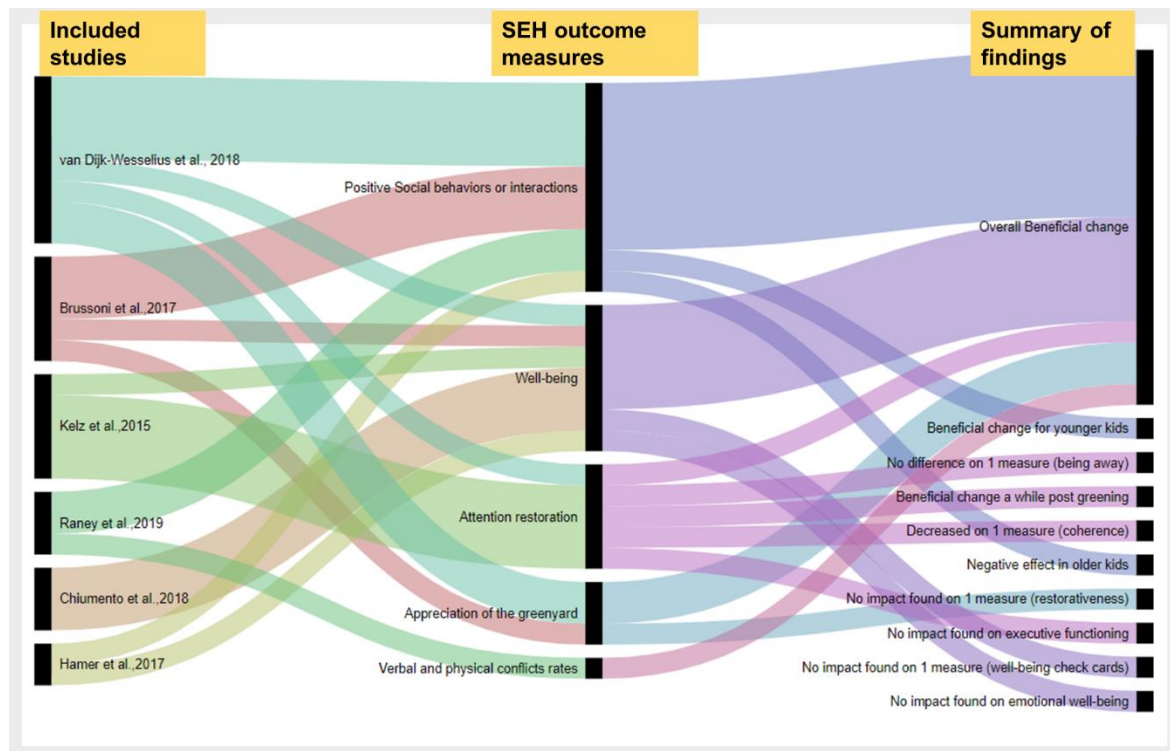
Included studies

SEH outcome measures

Summary of findings

van Dijk-Wesselius et al., 2018

Brussoni et al.,2017

Kelz et al.,2015

Raney et al.,2019

Chiumento et al.,2018

Hamer et al.,2017

Positive Social behaviors or interactions

Well-being

Attention restoration

Appreciation of the greenyard

Verbal and physical conflicts rates

Overall Beneficial change

Beneficial change for younger kids

No difference on 1 measure (being away)

Beneficial change a while post greening

Decreased on 1 measure (coherence)

Negative effect in older kids

No impact found on 1 measure (restorativeness)

No impact found on executive functioning

No impact found on 1 measure (well-being check cards)

No impact found on emotional well-being